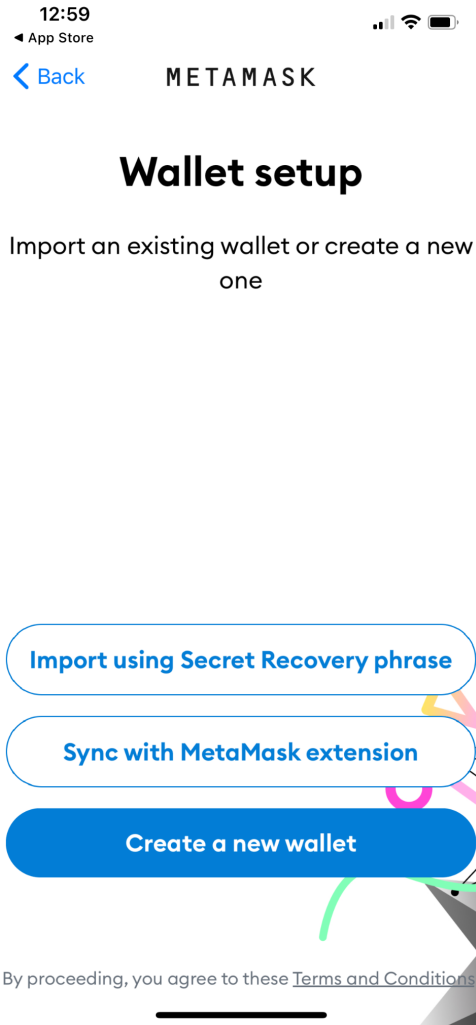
12:59
◀ App Store

Back METAMASK

Wallet setup

Import an existing wallet or create a new one

Import using Secret Recovery phrase

Sync with MetaMask extension

Create a new wallet

By proceeding, you agree to these Terms and Conditions